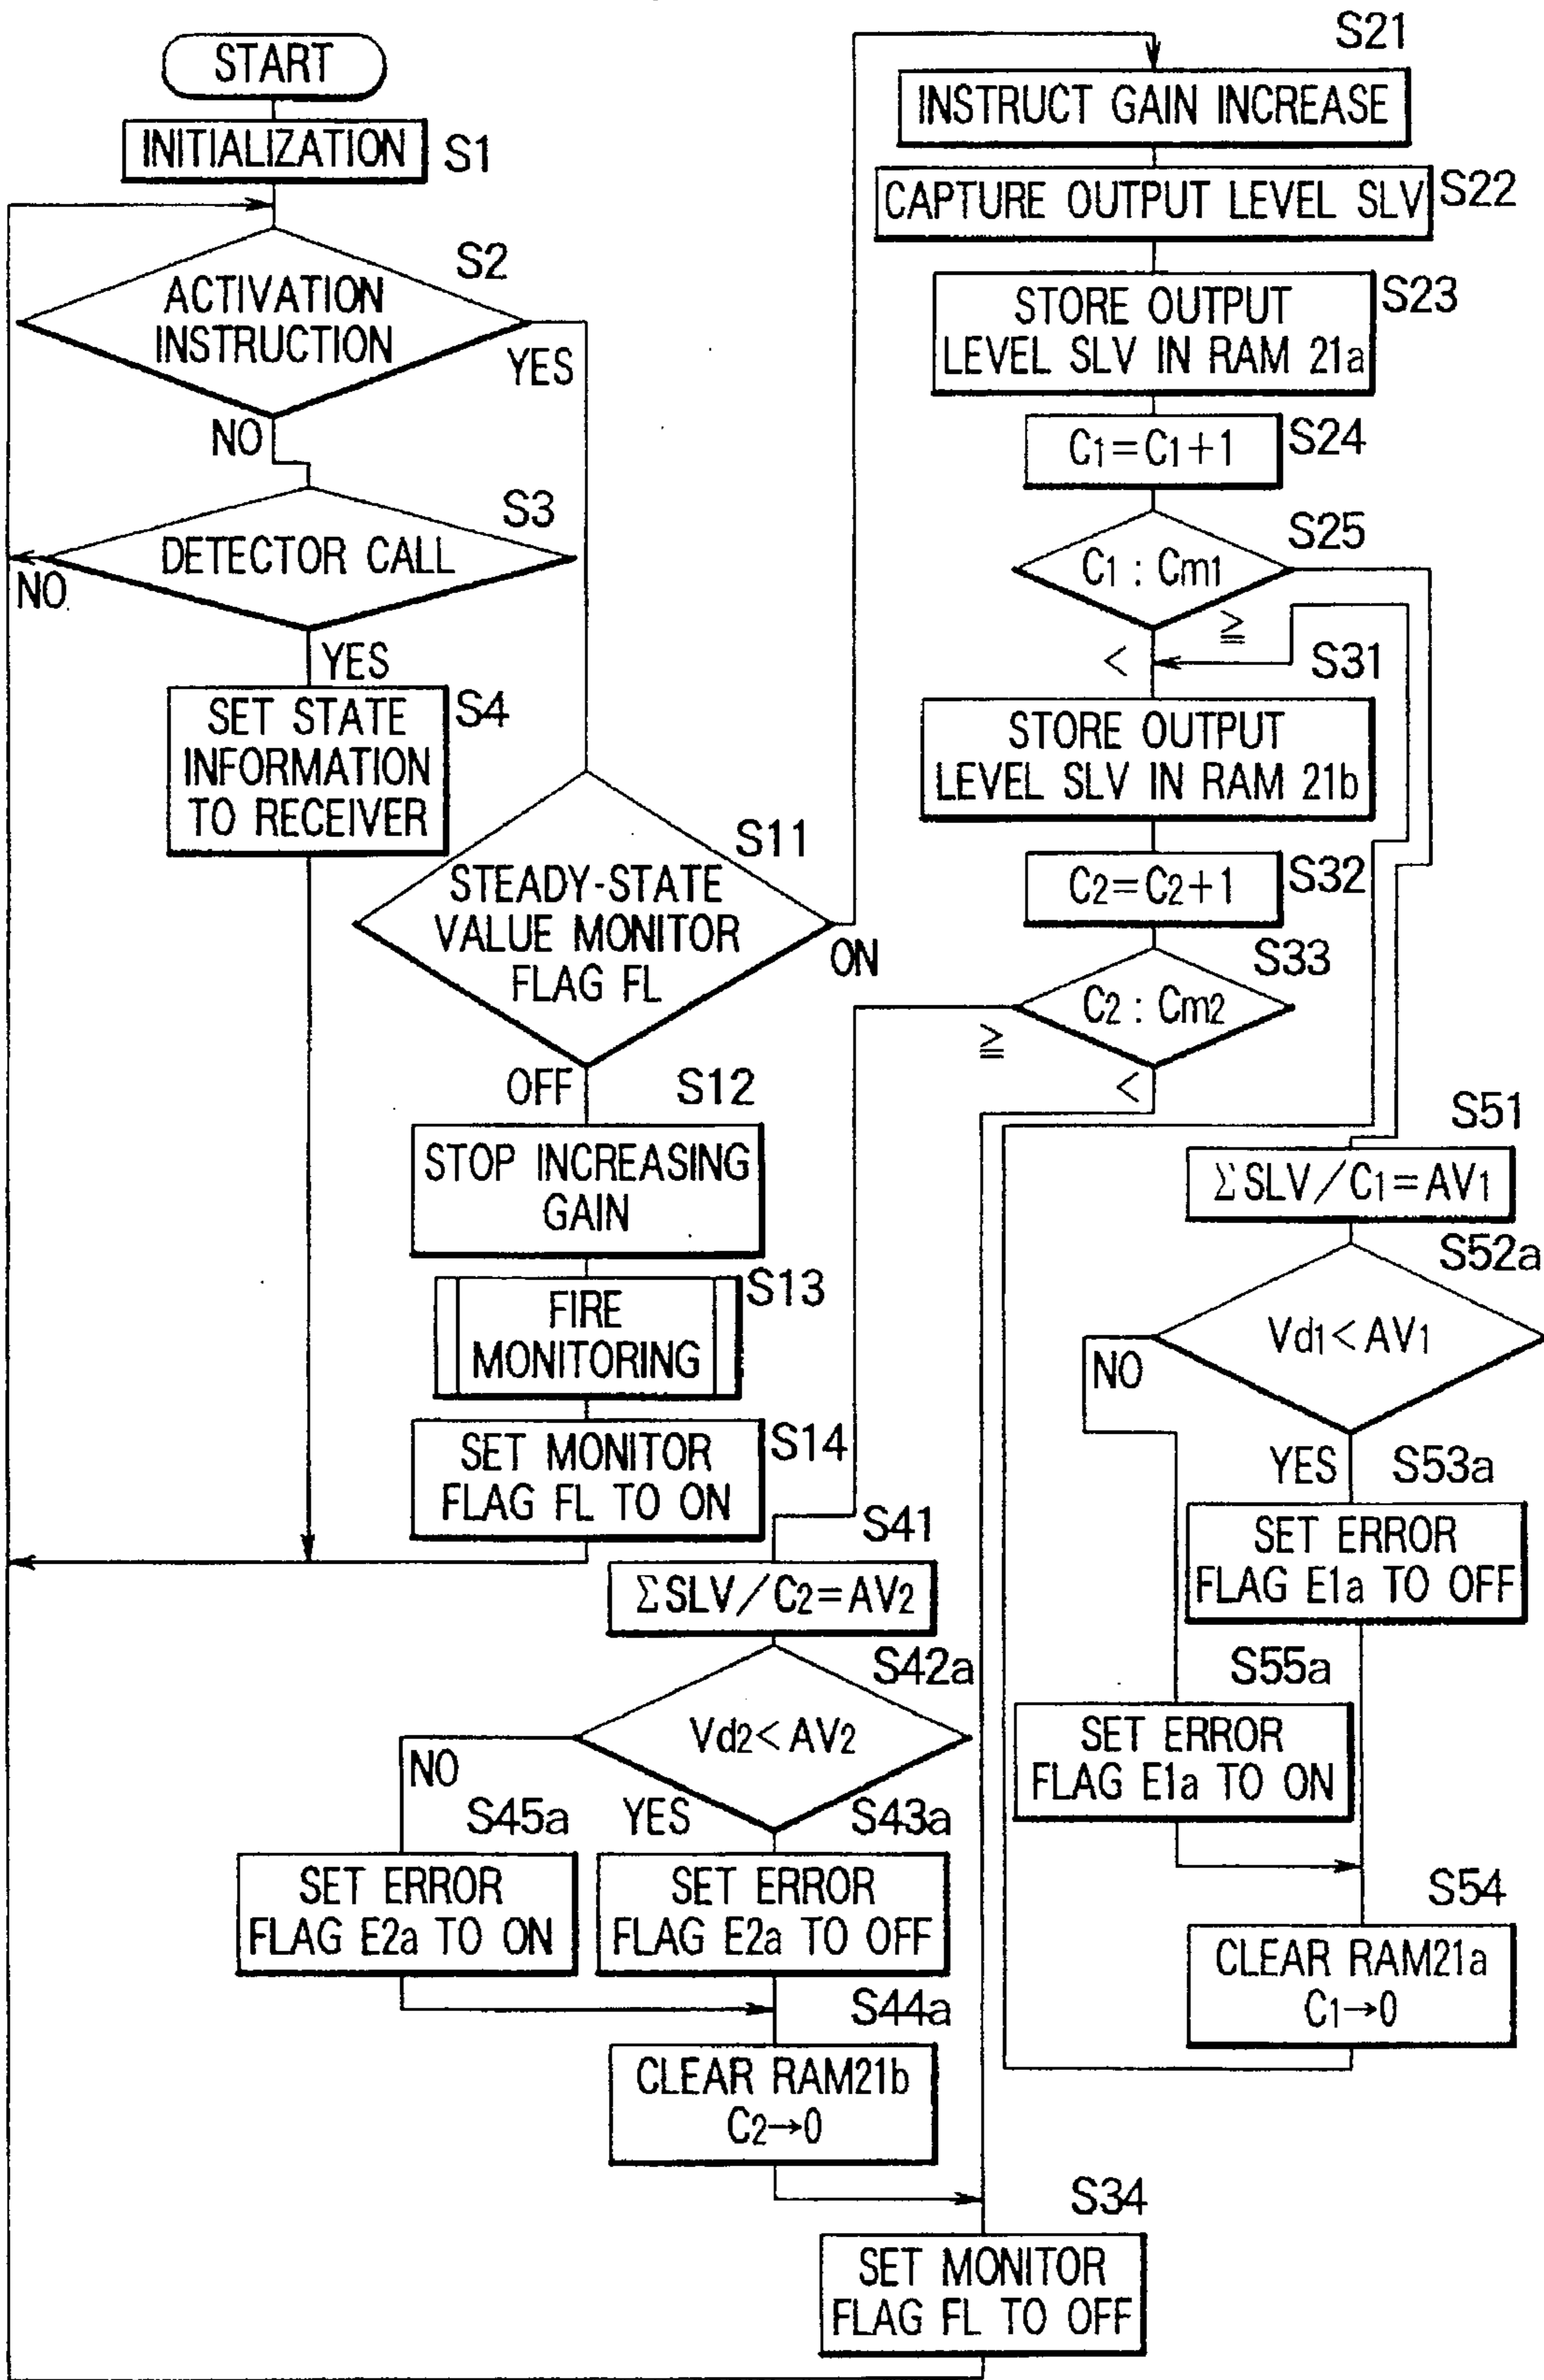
START

INITIALIZATION S1

S2 ACTIVATION INSTRUCTION

YES

NO

S3 DETECTOR CALL

NO

YES

SET STATE INFORMATION TO RECEIVER S4

S11 STEADY-STATE VALUE MONITOR FLAG FL

ON

OFF

S12 STOP INCREASING GAIN

FIRE MONITORING S13

SET MONITOR FLAG FL TO ON S14

S21 INSTRUCT GAIN INCREASE

CAPTURE OUTPUT LEVEL SLV S22

STORE OUTPUT LEVEL SLV IN RAM 21a S23

$C_1=C_1+1$ S24

S25 $C_1 : C_{m1}$

$\geqq$

$<$

S31

STORE OUTPUT LEVEL SLV IN RAM 21b

$C_2=C_2+1$ S32

S33 $C_2 : C_{m2}$

$\geqq$

$<$

S51

$\Sigma SLV / C_1=AV_1$

S52a

$V_{d1}<AV_1$

NO

YES S53a

SET ERROR FLAG E1a TO OFF

S55a

SET ERROR FLAG E1a TO ON

S54

CLEAR RAM21a $C_1 \rightarrow 0$

S41

$\Sigma SLV / C_2=AV_2$

S42a

$V_{d2}<AV_2$

NO

S45a YES S43a

SET ERROR FLAG E2a TO ON

SET ERROR FLAG E2a TO OFF

S44a

CLEAR RAM21b $C_2 \rightarrow 0$

S34

SET MONITOR FLAG FL TO OFF